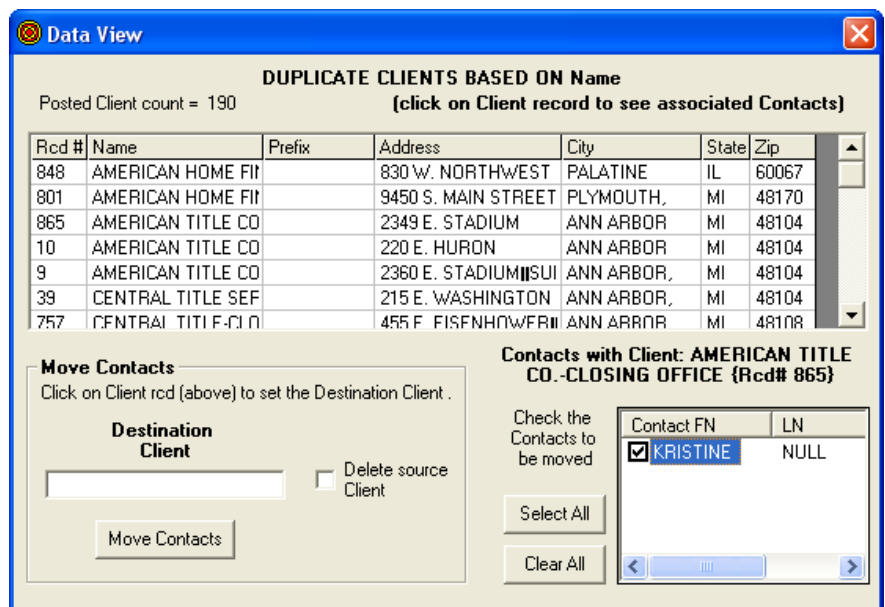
Data View

DUPLICATE CLIENTS BASED ON Name

Posted Client count = 190

(click on Client record to see associated Contacts)

| Rcd # | Name | Prefix | Address | City | State | Zip |
|---|---|---|---|---|---|---|
| 848 | AMERICAN HOME FII | | 830 W. NORTHWEST | PALATINE | IL | 60067 |
| 801 | AMERICAN HOME FII | | 9450 S. MAIN STREET | PLYMOUTH, | MI | 48170 |
| 865 | AMERICAN TITLE CO | | 2349 E. STADIUM | ANN ARBOR | MI | 48104 |
| 10 | AMERICAN TITLE CO | | 220 E. HURON | ANN ARBOR | MI | 48104 |
| 9 | AMERICAN TITLE CO | | 2360 E. STADIUM‖SUI | ANN ARBOR, | MI | 48104 |
| 39 | CENTRAL TITLE SEF | | 215 E. WASHINGTON | ANN ARBOR, | MI | 48104 |
| 757 | CENTRAL TITLE-CLO | | 455 E. EISENHOWER‖ | ANN ARBOR | MI | 48108 |

Move Contacts

Click on Client rcd (above) to set the Destination Client .

Destination Client

Delete source Client

Move Contacts

Contacts with Client: AMERICAN TITLE CO.-CLOSING OFFICE {Rcd# 865}

Check the Contacts to be moved

Select All

Clear All

| Contact FN | LN |
|---|---|
| KRISTINE | NULL |